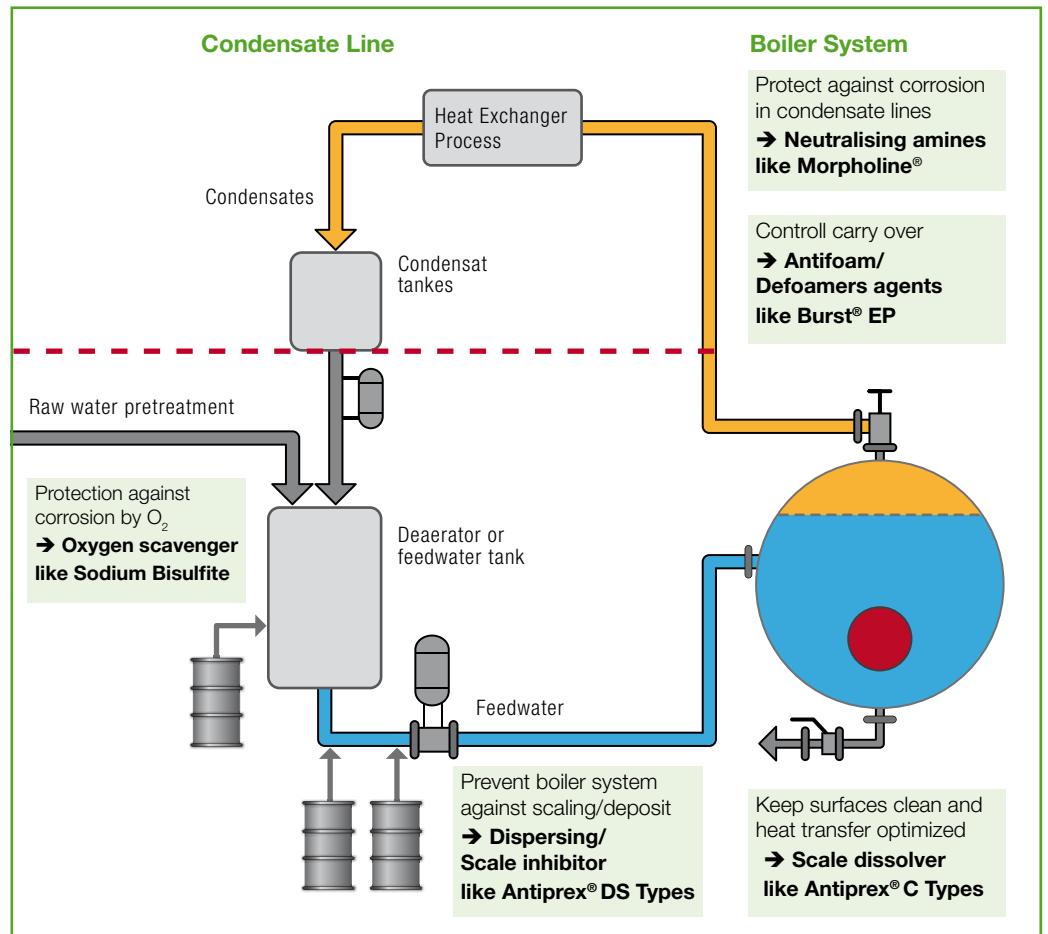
Condensate Line

Boiler System

Protect against corrosion in condensate lines
➔ Neutralising amines like Morpholine®

Heat Exchanger Process

Condensates

Condensat tankes

Controll carry over
➔ Antifoam/ Defoamers agents like Burst® EP

Raw water pretreatment

Protection against corrosion by $O_2$
➔ Oxygen scavenger like Sodium Bisulfite

Deaerator or feedwater tank

Feedwater

Prevent boiler system against scaling/deposit
➔ Dispersing/ Scale inhibitor like Antiprex® DS Types

Keep surfaces clean and heat transfer optimized
➔ Scale dissolver like Antiprex® C Types